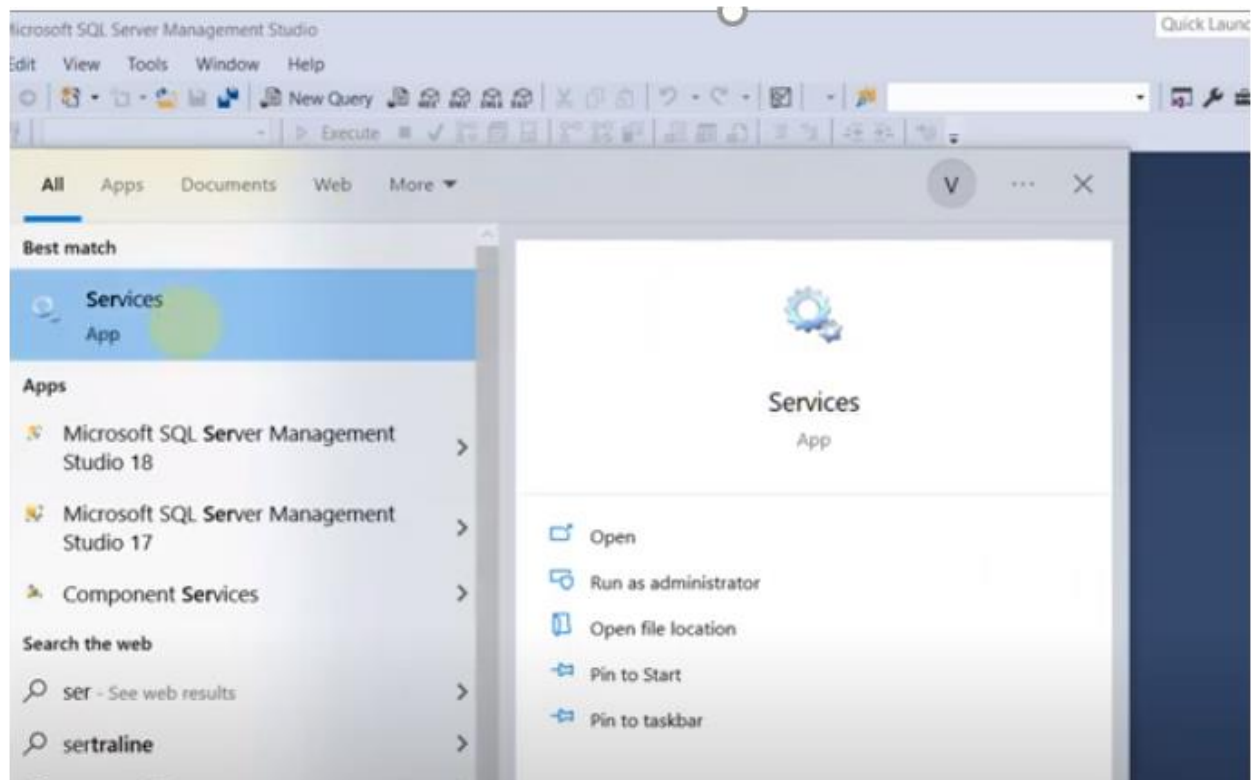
licrosoft SQL Server Management Studio

Edit View Tools Window Help

New Query

Execute

Quick Launc

All Apps Documents Web More

V

Best match

Services
App

Apps

Microsoft SQL Server Management Studio 18

Microsoft SQL Server Management Studio 17

Component Services

Search the web

ser - See web results

sertraline

Services
App

Open

Run as administrator

Open file location

Pin to Start

Pin to taskbar